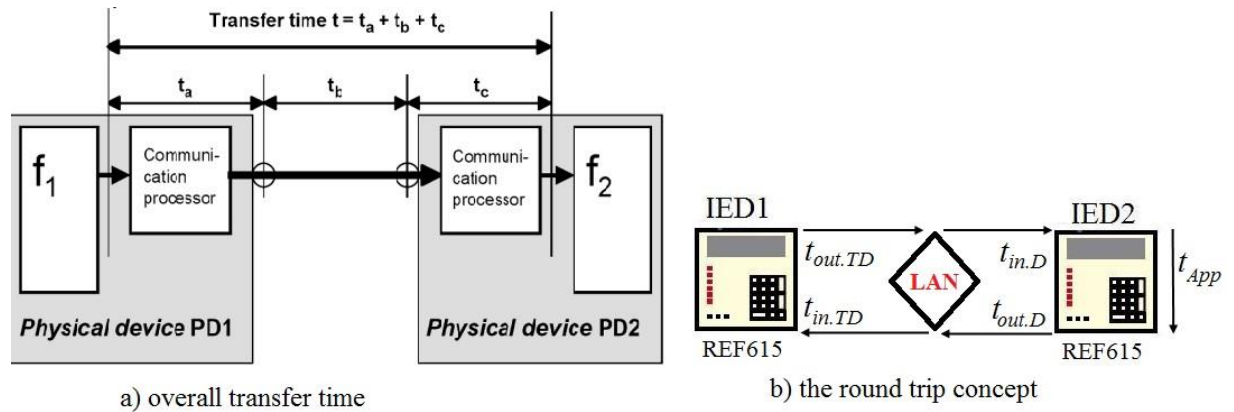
Transfer time $t = t_a + t_b + t_c$

$t_a$ $t_b$ $t_c$

$f_1$

Communication processor

Communication processor

$f_2$

*Physical device* PD1

*Physical device* PD2

a) overall transfer time

IED1

IED2

$t_{out.TD}$

$t_{in.TD}$

LAN

$t_{in.D}$

$t_{out.D}$

$t_{App}$

REF615

REF615

b) the round trip concept